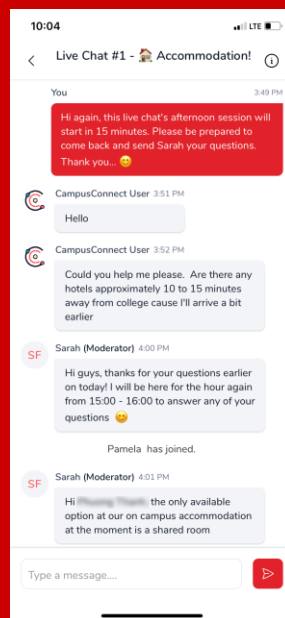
10:04

LTE

Live Chat #1 - 🏠 Accommodation!

You 3:49 PM

Hi again, this live chat's afternoon session will start in 15 minutes. Please be prepared to come back and send Sarah your questions. Thank you... 😊

CampusConnect User 3:51 PM

Hello

CampusConnect User 3:52 PM

Could you help me please. Are there any hotels approximately 10 to 15 minutes away from college cause I'll arrive a bit earlier

SF

Sarah (Moderator) 4:00 PM

Hi guys, thanks for your questions earlier on today! I will be here for the hour again from 15:00 - 16:00 to answer any of your questions 😊

Pamela has joined.

SF

Sarah (Moderator) 4:01 PM

Hi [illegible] the only available option at our on campus accommodation at the moment is a shared room

Type a message....